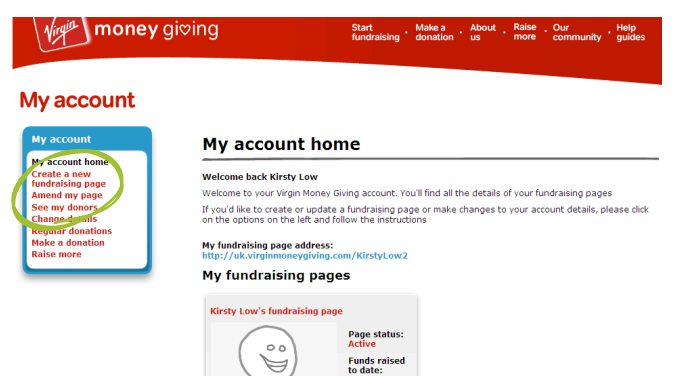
Virgin money giving

Start fundraising
Make a donation
About us
Raise more
Our community
Help guides

My account

My account
My account home
Create a new fundraising page
Amend my page
See my donors
Change details
Regular donations
Make a donation
Raise more

My account home

Welcome back Kirsty Low

Welcome to your Virgin Money Giving account. You'll find all the details of your fundraising pages

If you'd like to create or update a fundraising page or make changes to your account details, please click on the options on the left and follow the instructions

My fundraising page address:
http://uk.virginmoneygiving.com/KirstyLow2

My fundraising pages

Kirsty Low's fundraising page

Page status:
Active

Funds raised to date: